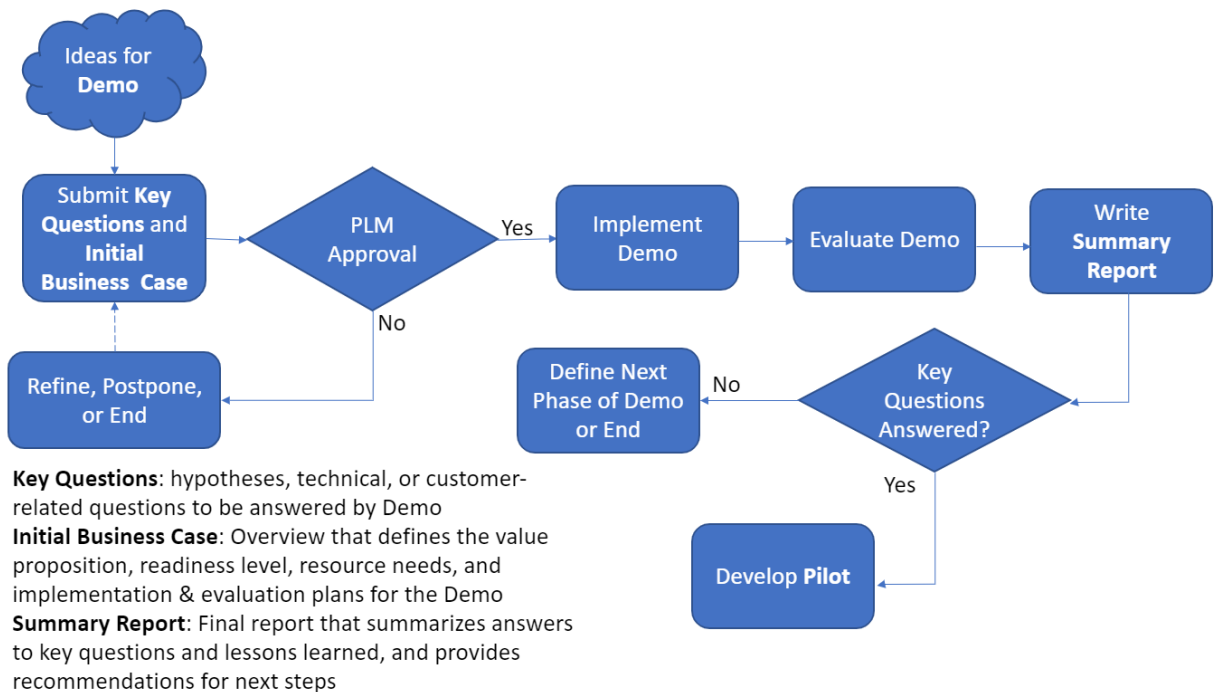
Ideas for Demo

Submit Key Questions and Initial Business Case

PLM Approval

Yes

No

Implement Demo

Evaluate Demo

Write Summary Report

Refine, Postpone, or End

Key Questions Answered?

No

Define Next Phase of Demo or End

Yes

Develop Pilot

**Key Questions**: hypotheses, technical, or customer-related questions to be answered by Demo
**Initial Business Case**: Overview that defines the value proposition, readiness level, resource needs, and implementation & evaluation plans for the Demo
**Summary Report**: Final report that summarizes answers to key questions and lessons learned, and provides recommendations for next steps